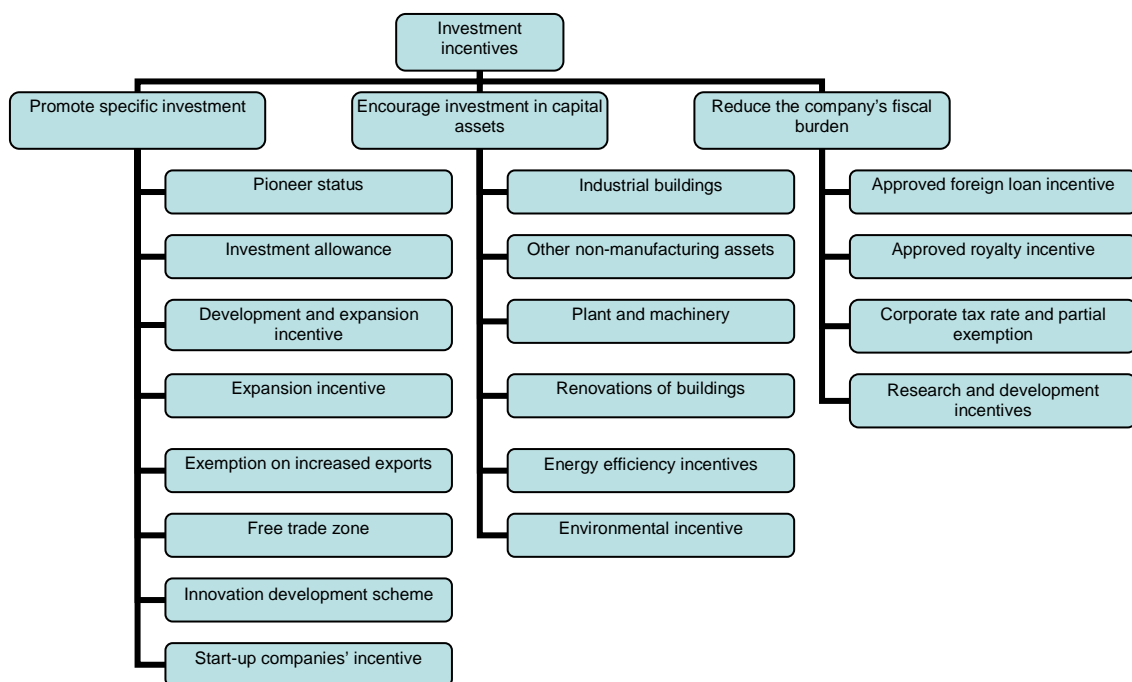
Investment incentives

Promote specific investment

Pioneer status

Investment allowance

Development and expansion incentive

Expansion incentive

Exemption on increased exports

Free trade zone

Innovation development scheme

Start-up companies' incentive

Encourage investment in capital assets

Industrial buildings

Other non-manufacturing assets

Plant and machinery

Renovations of buildings

Energy efficiency incentives

Environmental incentive

Reduce the company's fiscal burden

Approved foreign loan incentive

Approved royalty incentive

Corporate tax rate and partial exemption

Research and development incentives